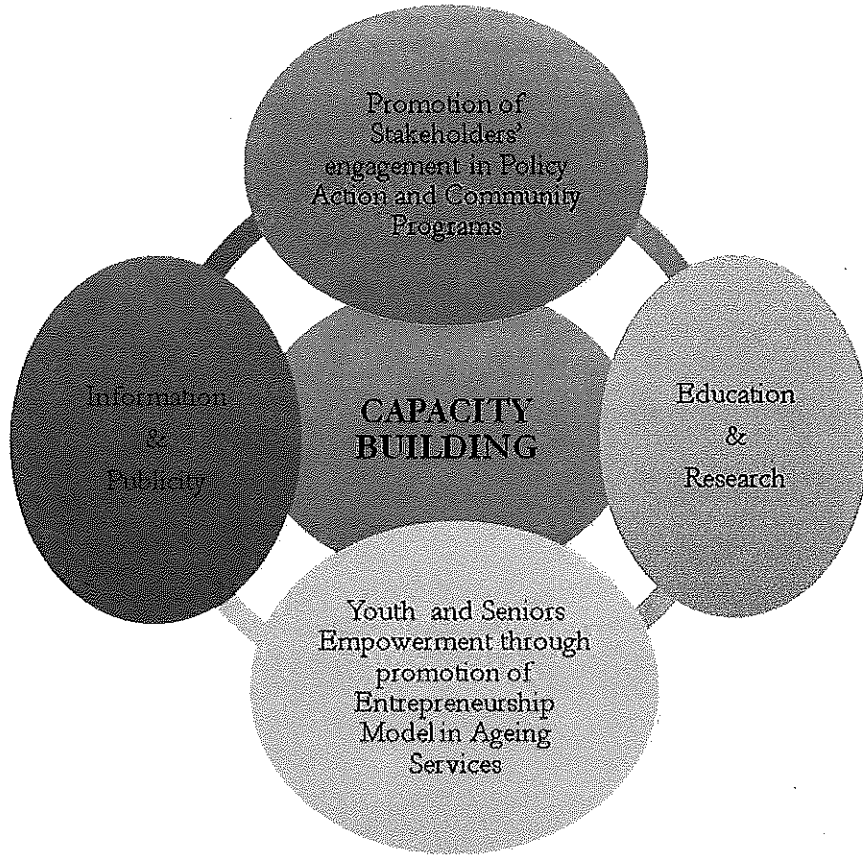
Promotion of Stakeholders' engagement in Policy Action and Community Programs

Information & Publicity

CAPACITY BUILDING

Education & Research

Youth and Seniors Empowerment through promotion of Entrepreneurship Model in Ageing Services